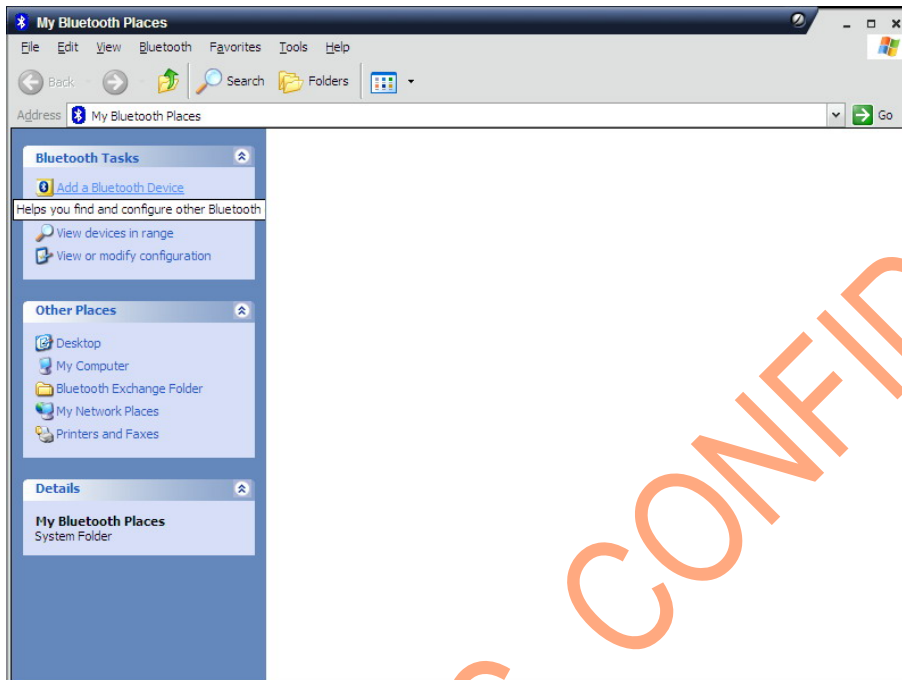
My Bluetooth Places

File Edit View Bluetooth Favorites Tools Help

Back Search Folders

Address My Bluetooth Places

Go

Bluetooth Tasks

Add a Bluetooth Device

Helps you find and configure other Bluetooth

View devices in range

View or modify configuration

Other Places

Desktop

My Computer

Bluetooth Exchange Folder

My Network Places

Printers and Faxes

Details

My Bluetooth Places

System Folder

CONFID